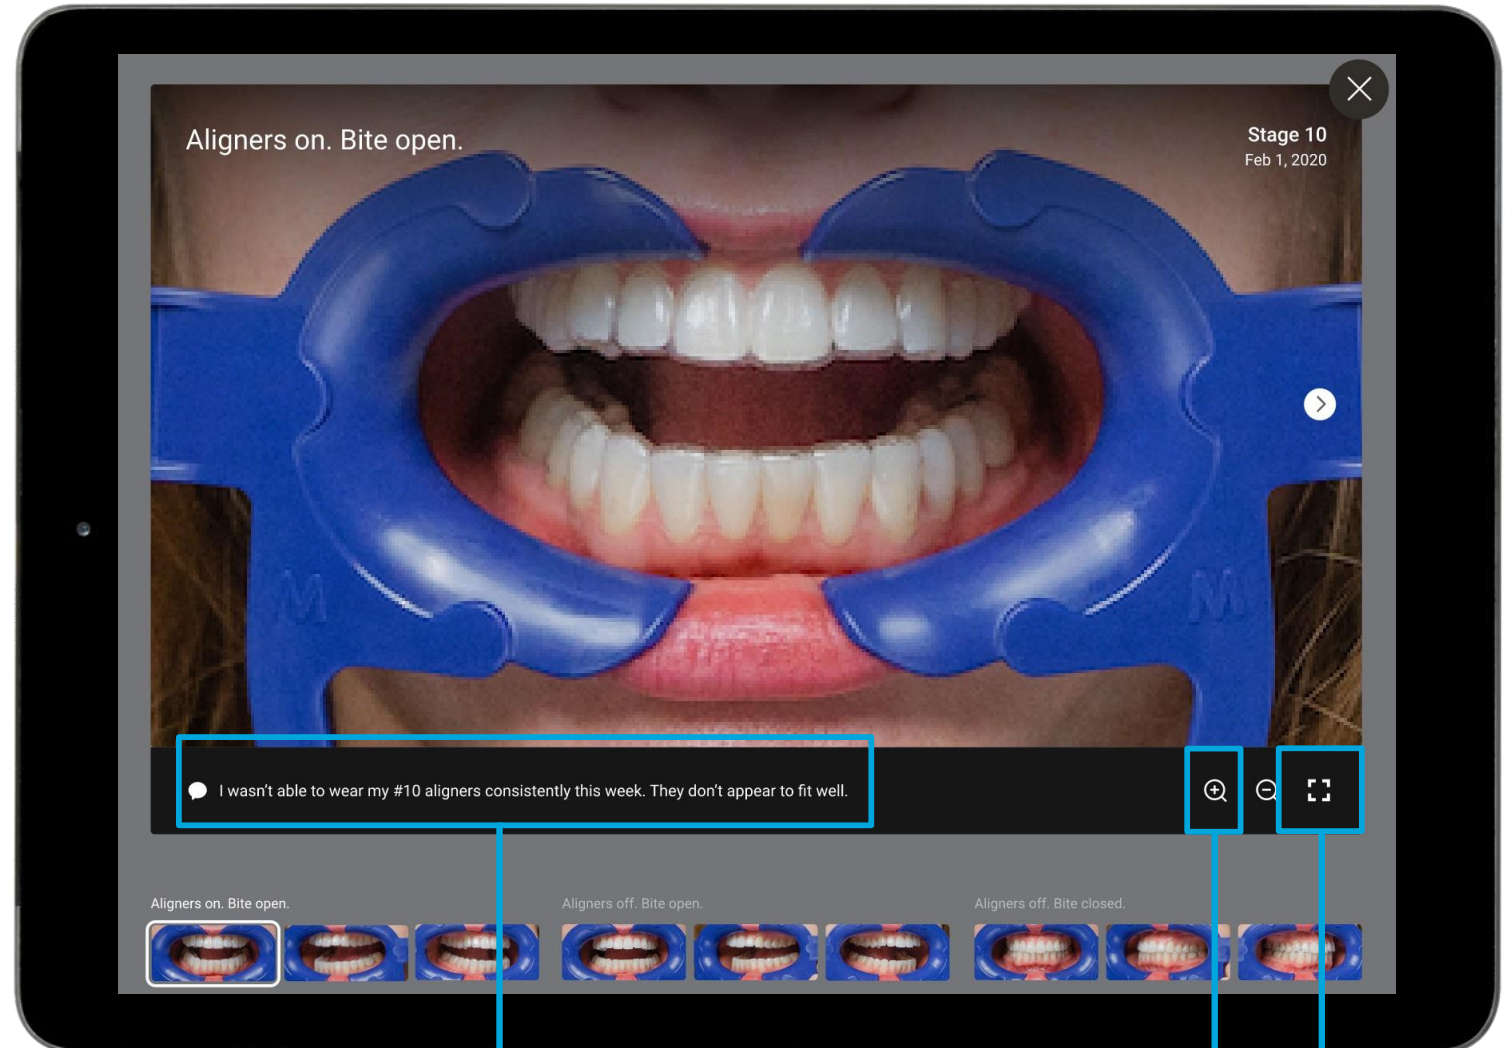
Aligners on. Bite open.

Stage 10
Feb 1, 2020

I wasn't able to wear my #10 aligners consistently this week. They don't appear to fit well.

Aligners on. Bite open.

Aligners off. Bite open.

Aligners off. Bite closed.